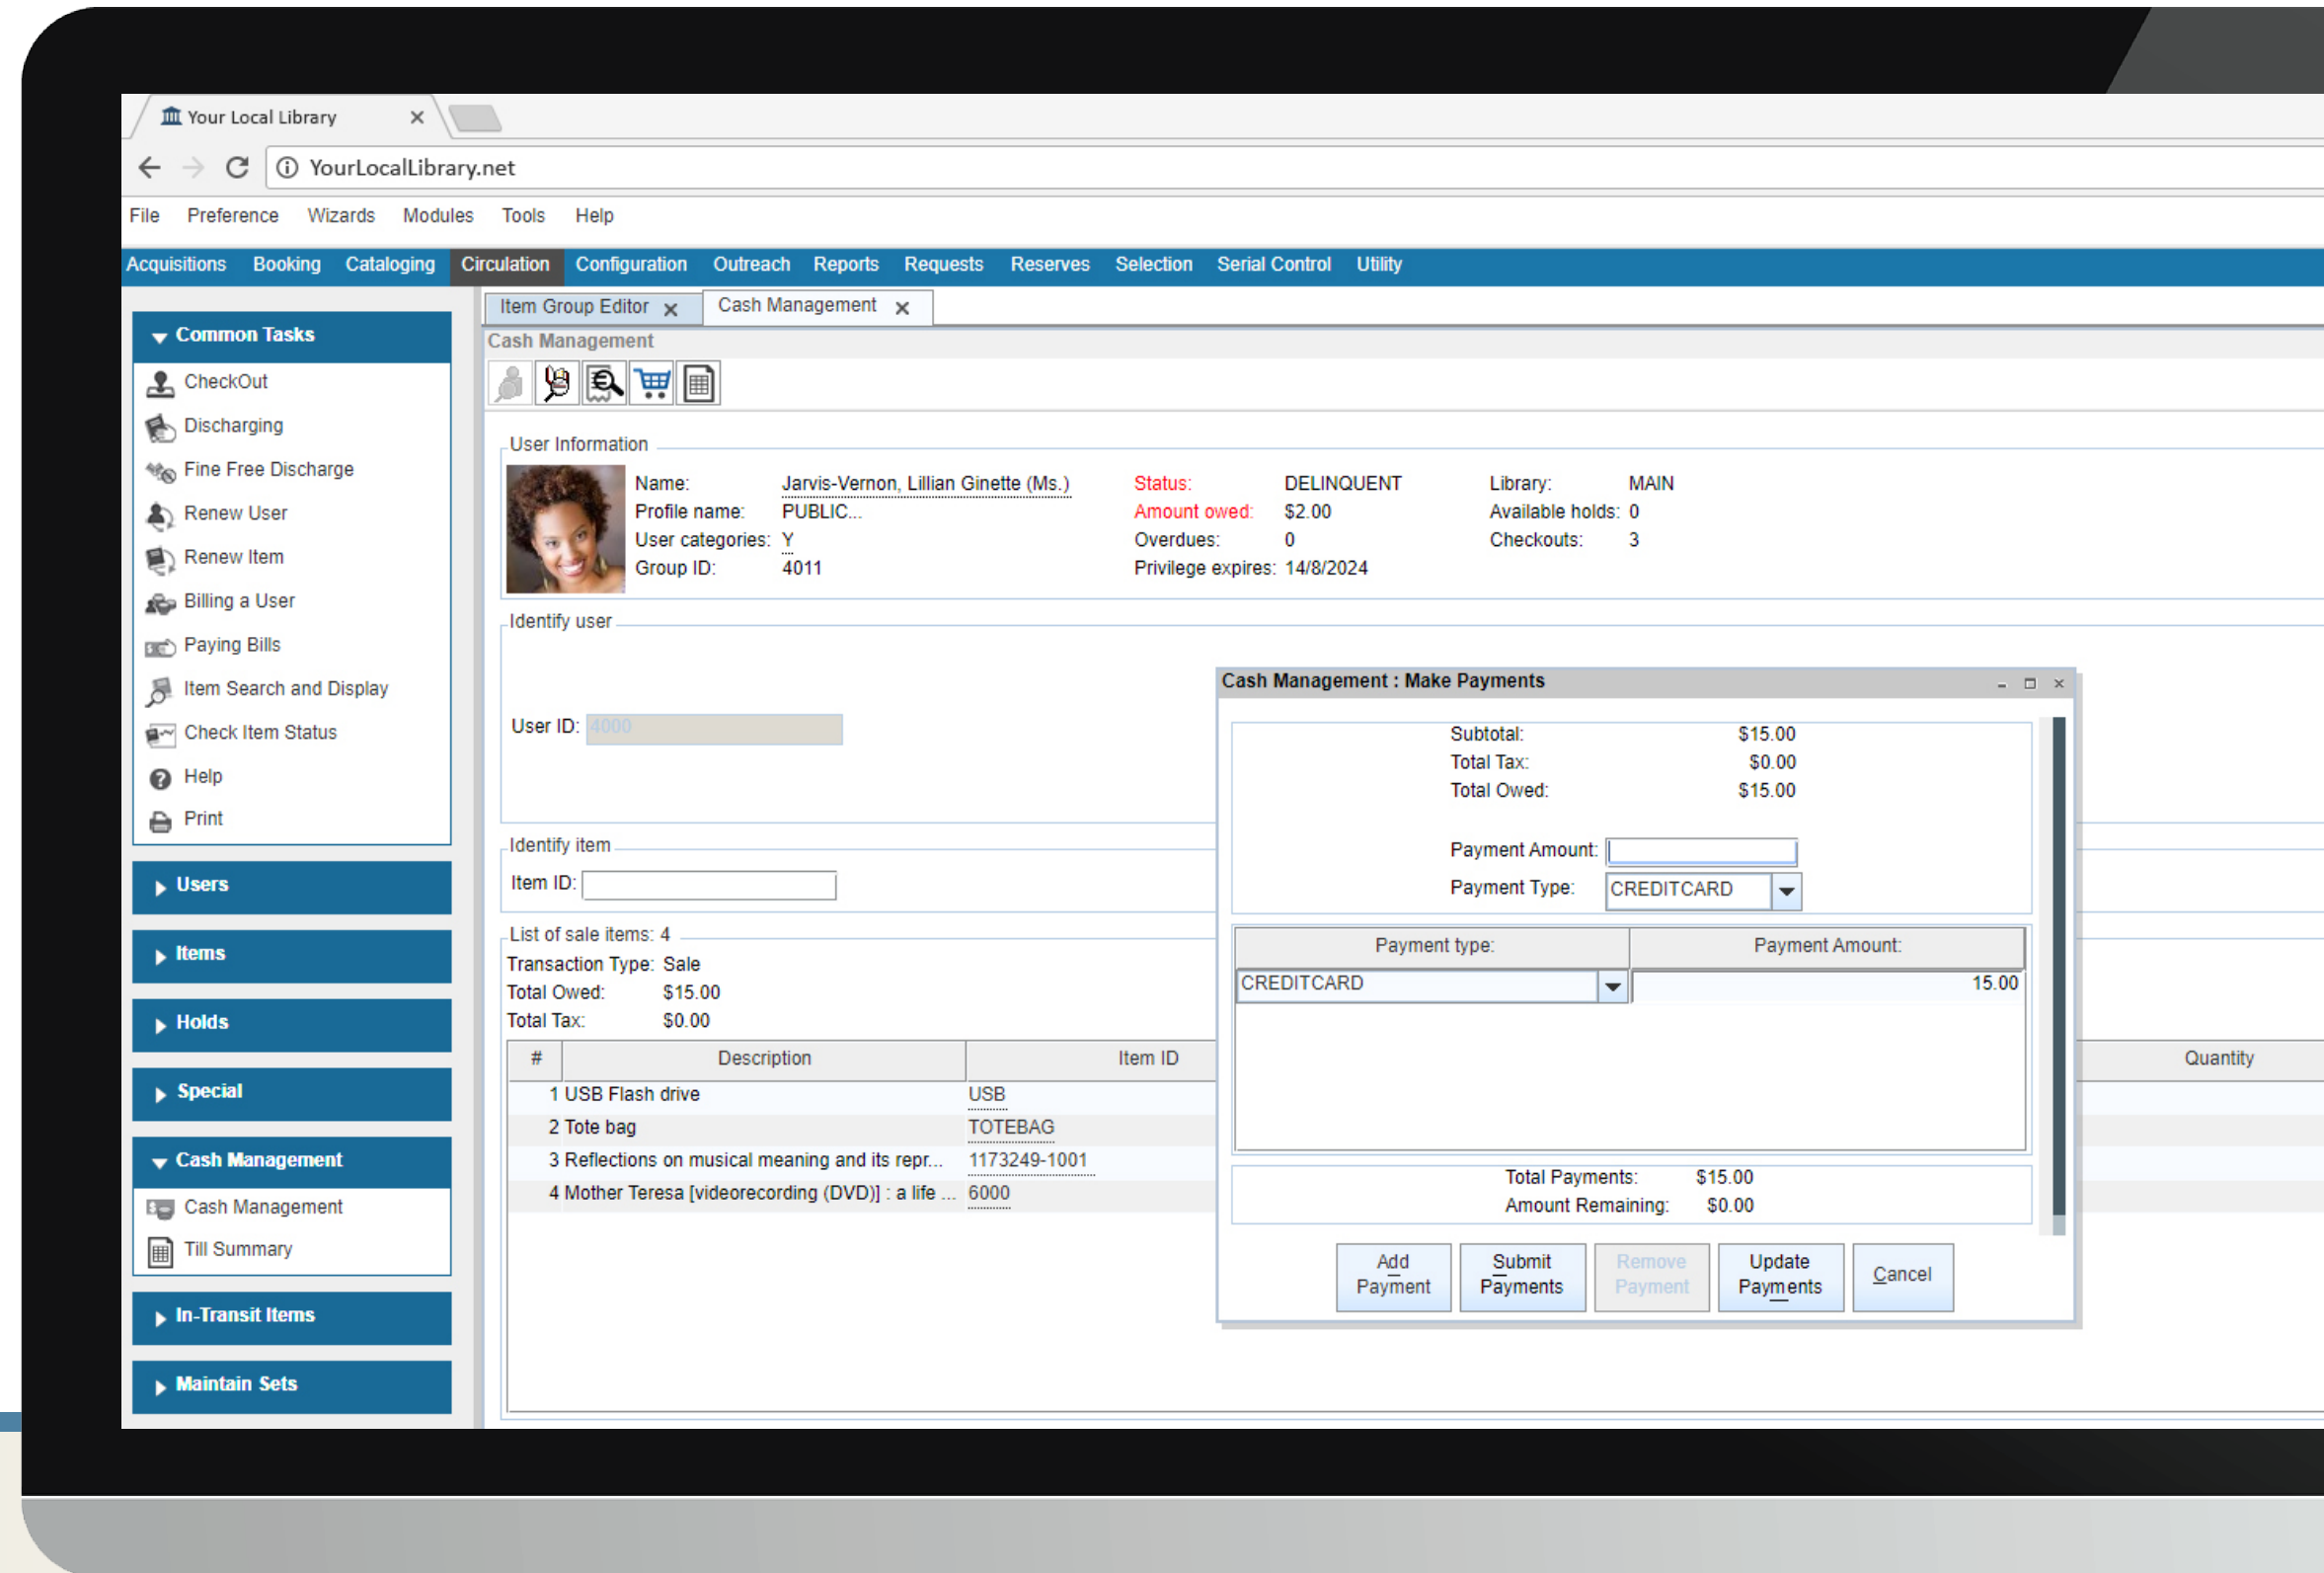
Your Local Library ×

YourLocalLibrary.net

File Preference Wizards Modules Tools Help

Acquisitions Booking Cataloging Circulation Configuration Outreach Reports Requests Reserves Selection Serial Control Utility

Common Tasks
CheckOut
Discharging
Fine Free Discharge
Renew User
Renew Item
Billing a User
Paying Bills
Item Search and Display
Check Item Status
Help
Print

Users
Items
Holds
Special
Cash Management
Cash Management
Till Summary
In-Transit Items
Maintain Sets

Item Group Editor × Cash Management ×

Cash Management

User Information

Name: Jarvis-Vernon, Lillian Ginette (Ms.)
Profile name: PUBLIC...
User categories: Y
Group ID: 4011

Status: DELINQUENT
Amount owed: $2.00
Overdues: 0
Privilege expires: 14/8/2024

Library: MAIN
Available holds: 0
Checkouts: 3

Identify user

User ID: 4000

Identify item

Item ID:

List of sale items: 4
Transaction Type: Sale
Total Owed: $15.00
Total Tax: $0.00

| # | Description | Item ID | Quantity |
|---|---|---|---|
| 1 | USB Flash drive | USB | |
| 2 | Tote bag | TOTEBAG | |
| 3 | Reflections on musical meaning and its repr... | 1173249-1001 | |
| 4 | Mother Teresa [videorecording (DVD)] : a life ... | 6000 | |

Cash Management : Make Payments

Subtotal: $15.00
Total Tax: $0.00
Total Owed: $15.00

Payment Amount:
Payment Type: CREDITCARD

| Payment type: | Payment Amount: |
|---|---|
| CREDITCARD | 15.00 |

Total Payments: $15.00
Amount Remaining: $0.00

Add Payment | Submit Payments | Remove Payment | Update Payments | Cancel